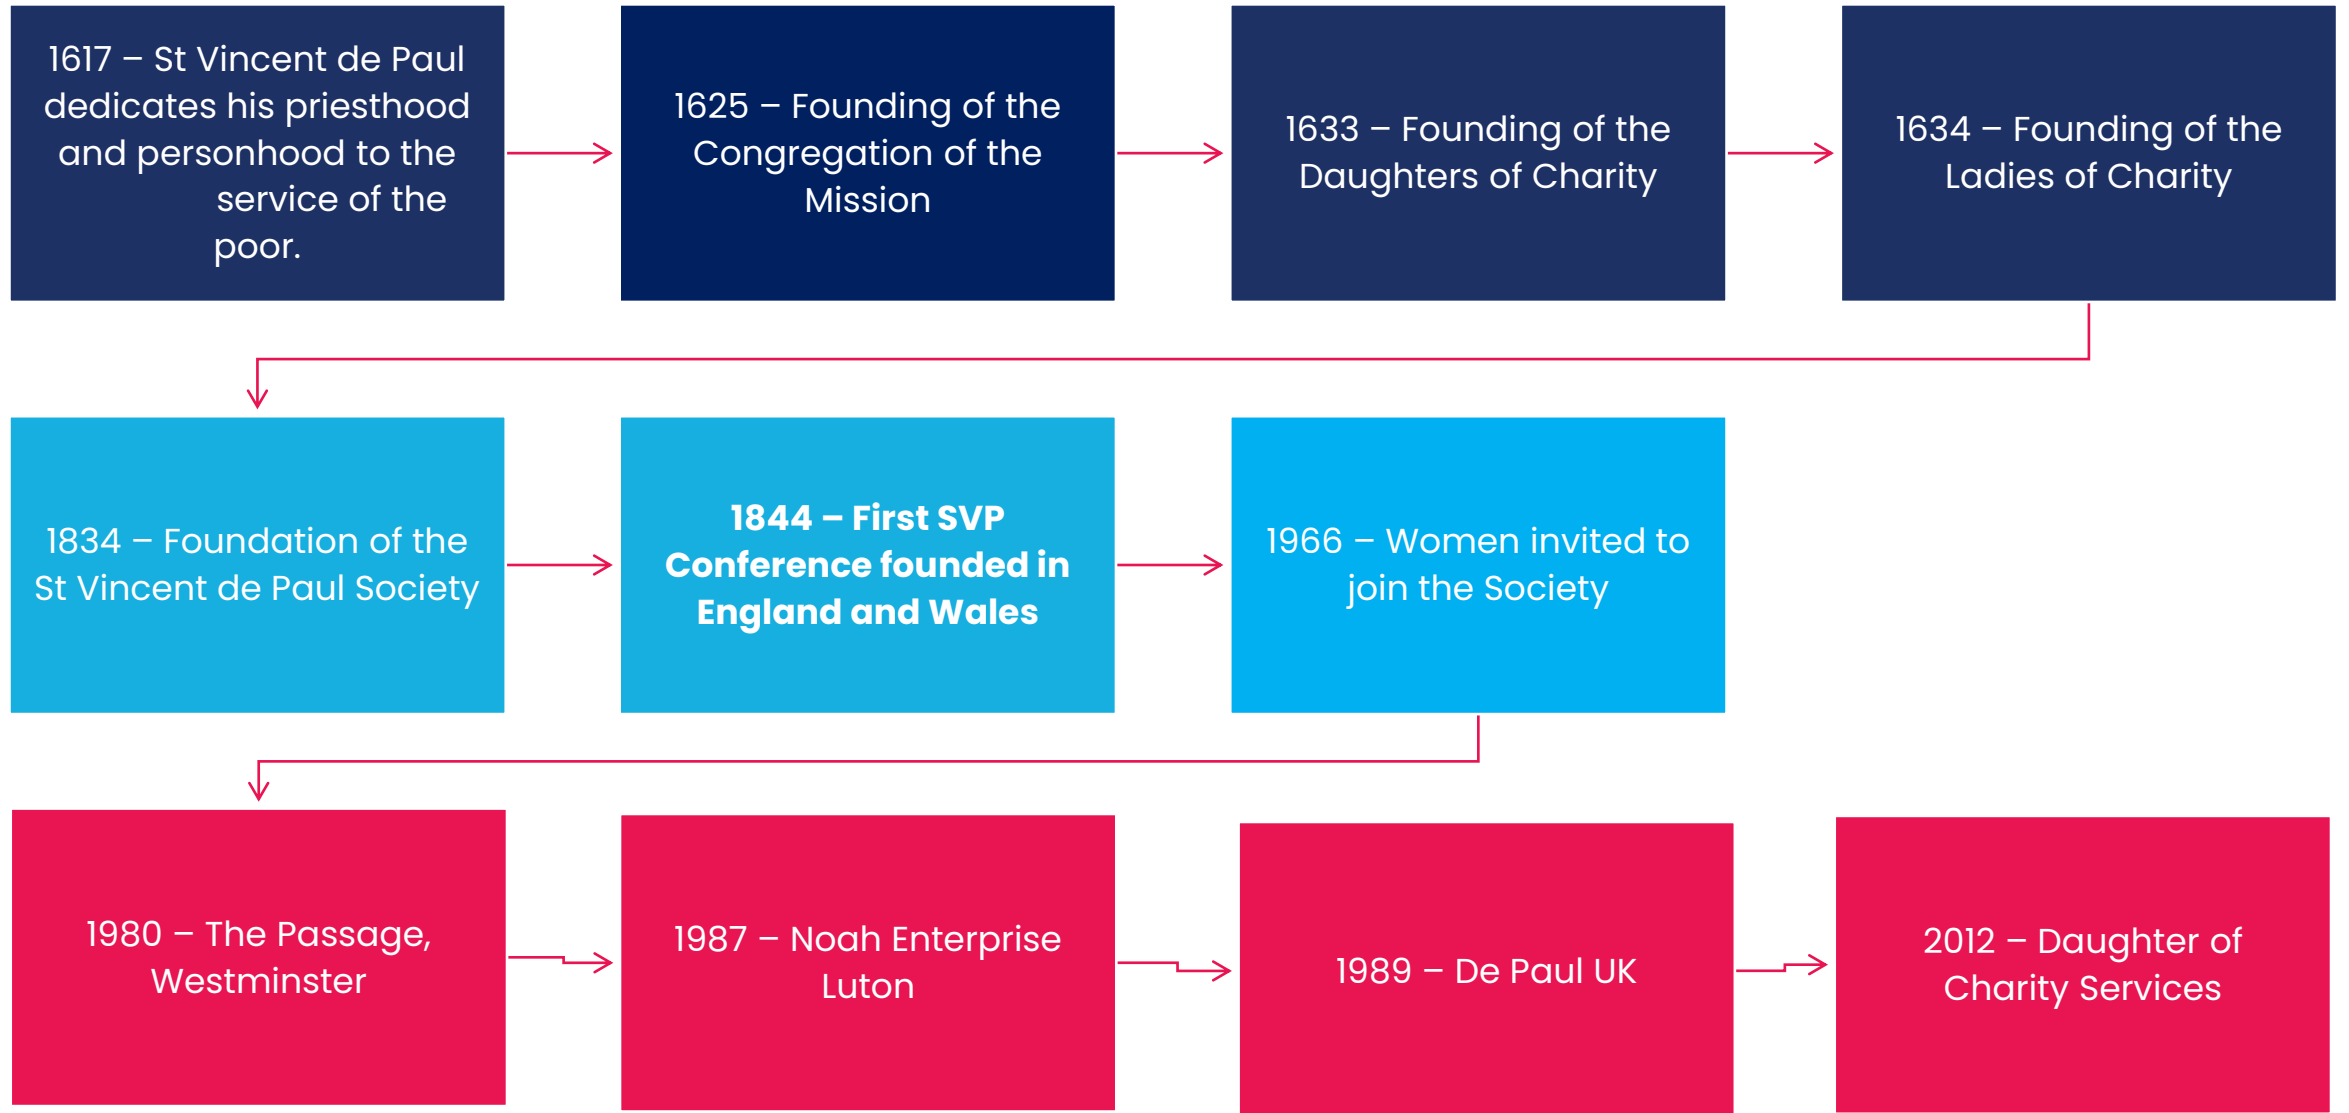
1617 – St Vincent de Paul dedicates his priesthood and personhood to the service of the poor.

1625 – Founding of the Congregation of the Mission

1633 – Founding of the Daughters of Charity

1634 – Founding of the Ladies of Charity

1834 – Foundation of the St Vincent de Paul Society

**1844 – First SVP Conference founded in England and Wales**

1966 – Women invited to join the Society

1980 – The Passage, Westminster

1987 – Noah Enterprise Luton

1989 – De Paul UK

2012 – Daughter of Charity Services